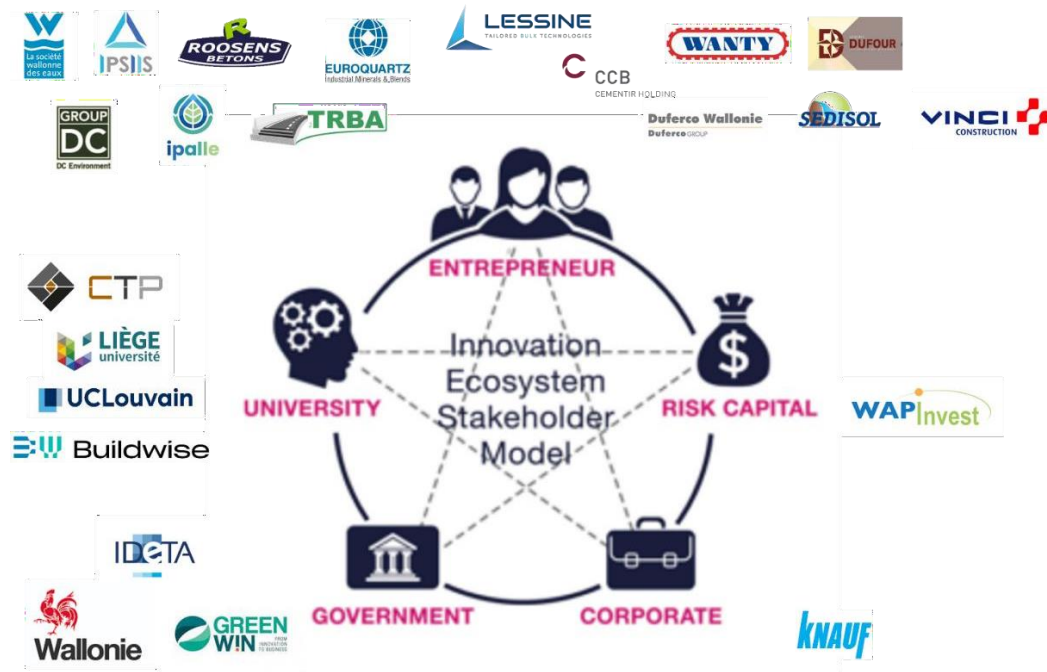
La société wallonne des eaux

IPSIIS

ROOSENS BETONS

EUROQUARTZ Industrial Minerals & Blends

LESSINE TAILORED BULK TECHNOLOGIES

CCB CEMENTIR HOLDING

WANTY

DUFOUR

GROUP DC DC Environment

ipalle

TRBA

Duferco Wallonie Duferco GROUP

SEDISOL

VINCI CONSTRUCTION

ENTREPRENEUR

CTP

LIÈGE université

UCLouvain

Buildwise

UNIVERSITY

Innovation Ecosystem Stakeholder Model

RISK CAPITAL

WAPInvest

IDETA

Wallonie

GREEN WIN FROM INNOVATION TO BUSINESS

GOVERNMENT

CORPORATE

KNAUF